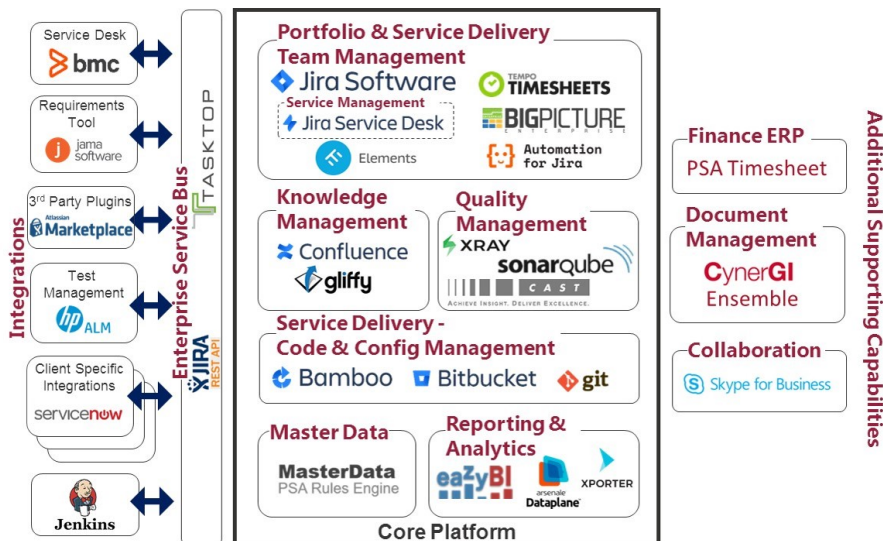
Integrations

Service Desk
bmc

Requirements Tool
jama software

3rd Party Plugins
Atlassian Marketplace

Test Management
hp ALM

Client Specific Integrations
servicenow

Jenkins

Enterprise Service Bus
TASKTOP
JIRA REST API

Portfolio & Service Delivery Team Management
Jira Software
Service Management
Jira Service Desk
Elements
TEMPO TIMESHEETS
BIGPICTURE ENTERPRISE
Automation for Jira

Knowledge Management
Confluence
gliffy

Quality Management
XRAY
sonarqube
CAST
ACHIEVE INSIGHT. DELIVER EXCELLENCE.

Service Delivery - Code & Config Management
Bamboo
Bitbucket
git

Master Data
MasterData
PSA Rules Engine

Reporting & Analytics
eazyBI
arsenale Dataplane
XPORTER

Core Platform

Finance ERP
PSA Timesheet

Document Management
CynerGI Ensemble

Collaboration
Skype for Business

Additional Supporting Capabilities